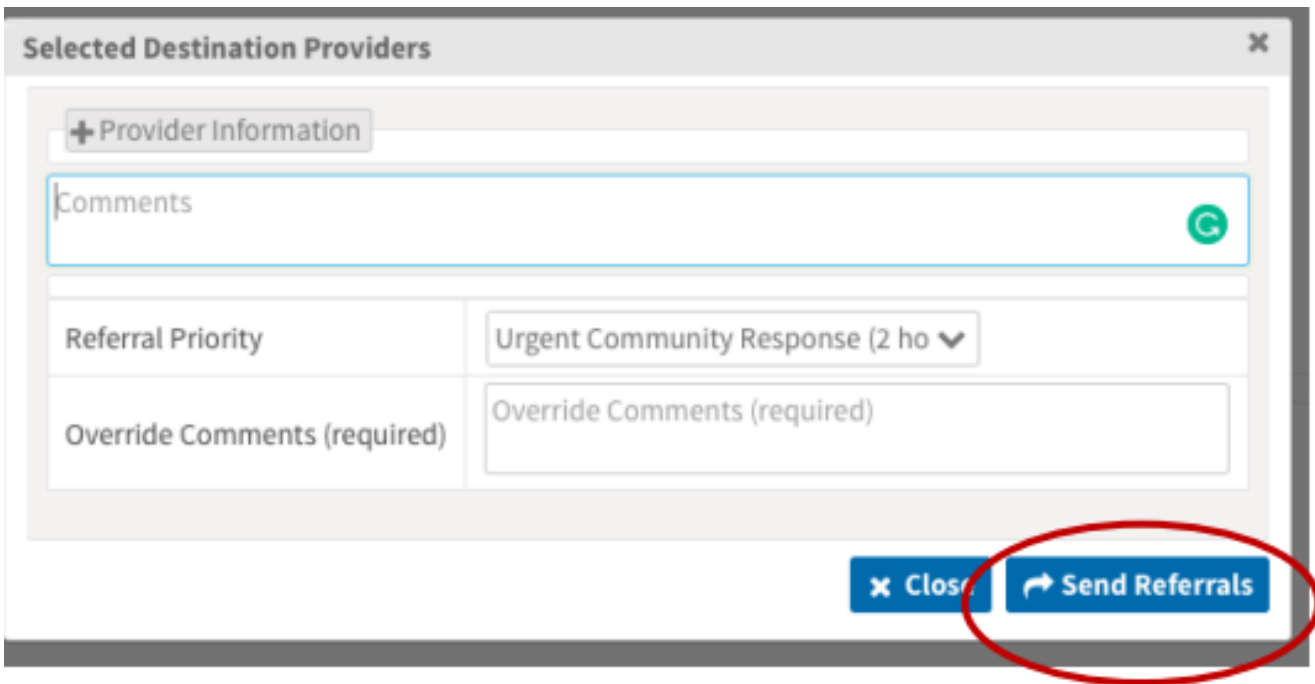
Selected Destination Providers

×

+ Provider Information

Comments

| Referral Priority | Urgent Community Response (2 ho |
|---|---|
| Override Comments (required) | Override Comments (required) |

× Close

Send Referrals